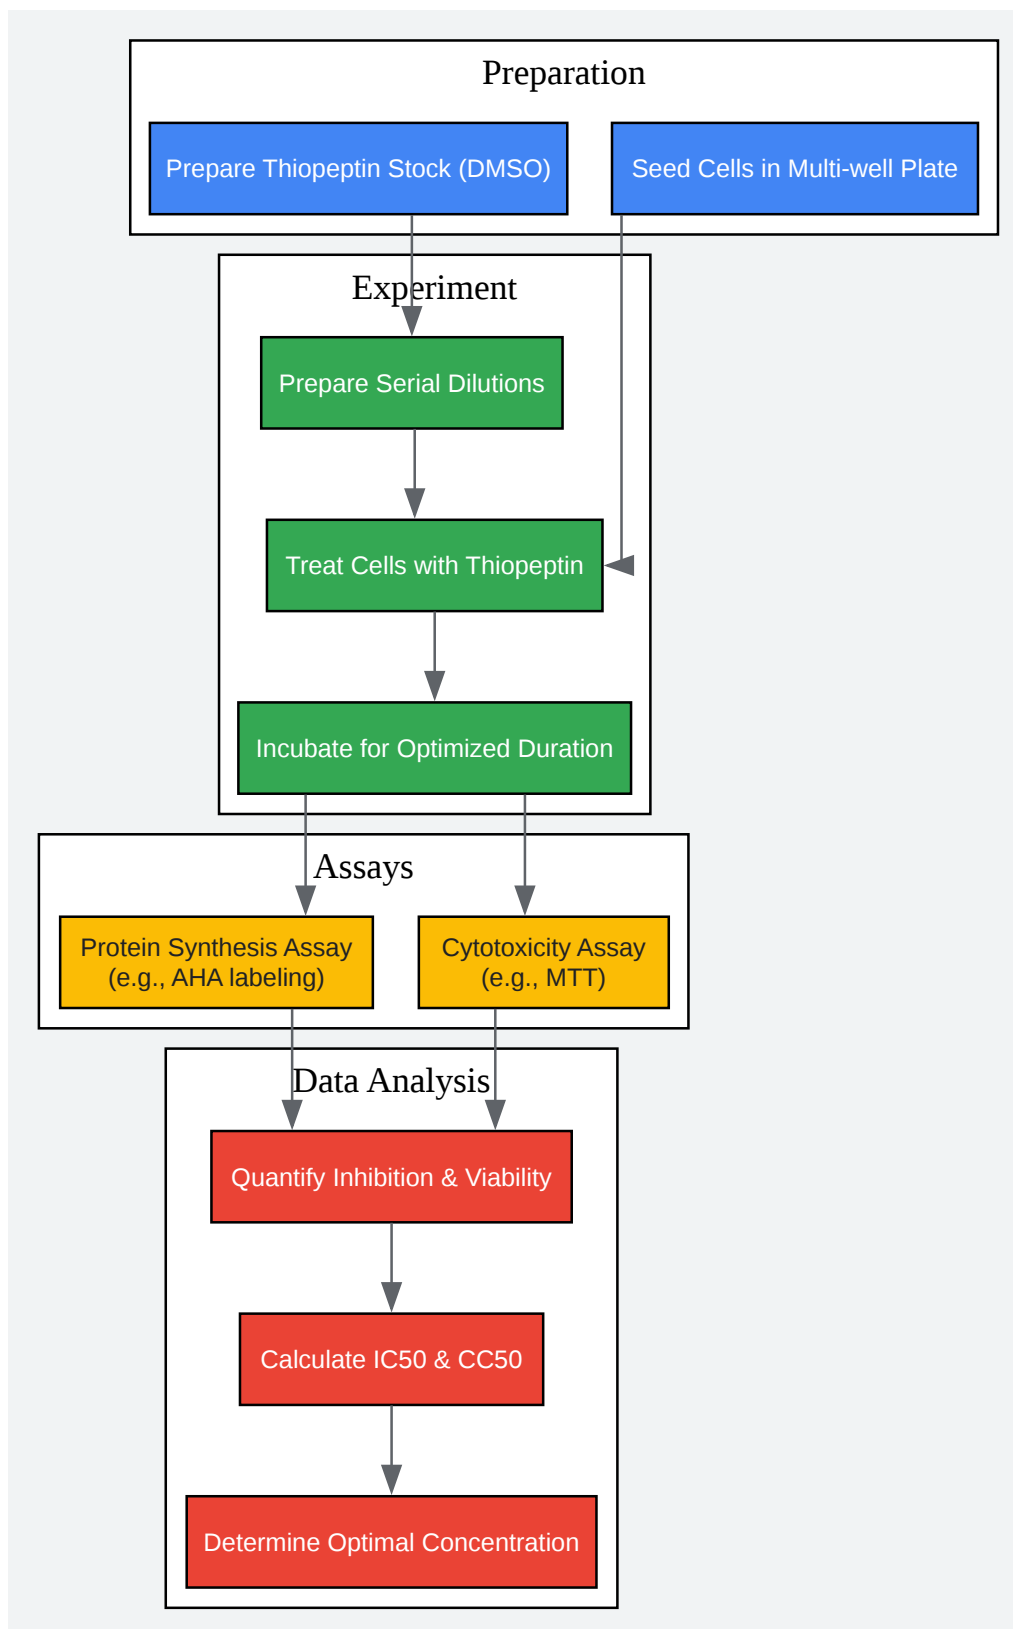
Preparation

Prepare Thiopeptin Stock (DMSO)

Seed Cells in Multi-well Plate

Experiment

Prepare Serial Dilutions

Treat Cells with Thiopeptin

Incubate for Optimized Duration

Assays

Protein Synthesis Assay (e.g., AHA labeling)

Cytotoxicity Assay (e.g., MTT)

Data Analysis

Quantify Inhibition & Viability

Calculate IC50 & CC50

Determine Optimal Concentration